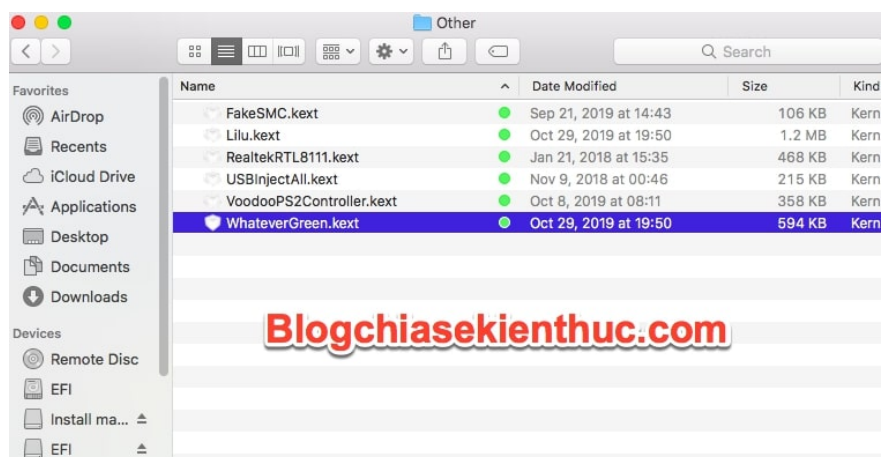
Other

Search

Favorites
AirDrop
Recents
iCloud Drive
Applications
Desktop
Documents
Downloads

Devices
Remote Disc
EFI
Install ma...
EFI

| Name | Date Modified | Size | Kind |
|---|---|---|---|
| FakeSMC.kext | Sep 21, 2019 at 14:43 | 106 KB | Kern |
| Lilu.kext | Oct 29, 2019 at 19:50 | 1.2 MB | Kern |
| RealtekRTL8111.kext | Jan 21, 2018 at 15:35 | 468 KB | Kern |
| USBInjectAll.kext | Nov 9, 2018 at 00:46 | 215 KB | Kern |
| VoodooPS2Controller.kext | Oct 8, 2019 at 08:11 | 358 KB | Kern |
| WhateverGreen.kext | Oct 29, 2019 at 19:50 | 594 KB | Kern |

Blogchiasekienthuc.com